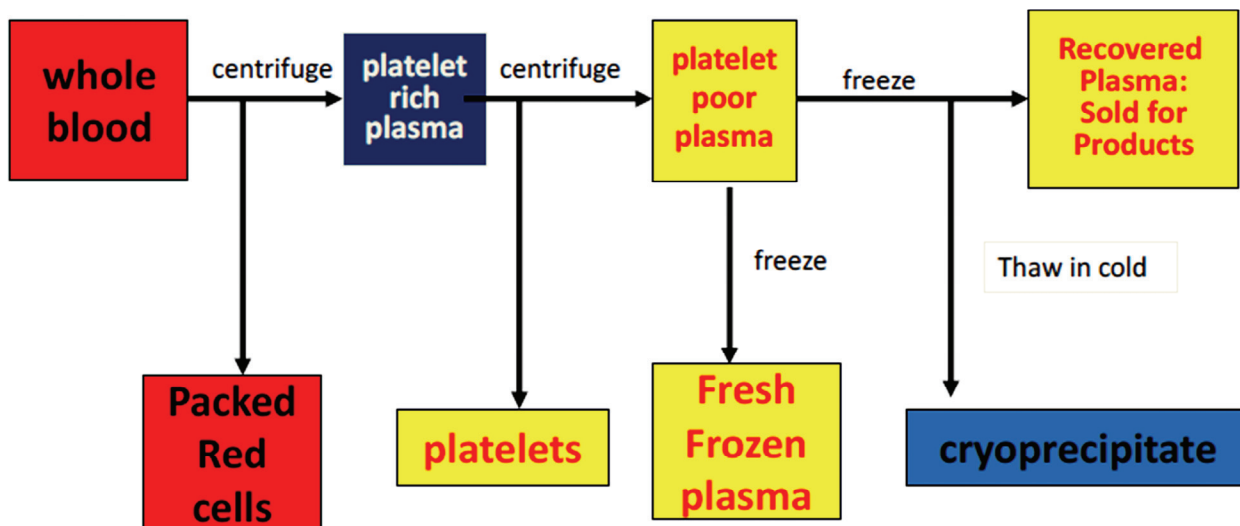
whole blood

centrifuge

platelet rich plasma

centrifuge

platelet poor plasma

freeze

Recovered Plasma: Sold for Products

freeze

Thaw in cold

Packed Red cells

platelets

Fresh Frozen plasma

cryoprecipitate